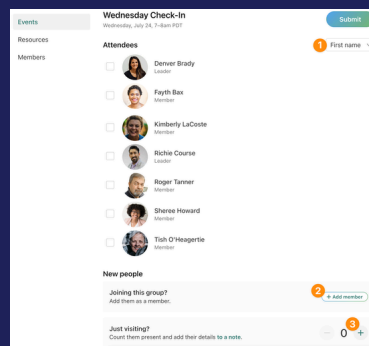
Events
Resources
Members

Wednesday Check-In
Wednesday, July 24, 7–8am PDT

Submit

Attendees

1 First name

Denver Brady
Leader

Fayth Bax
Member

Kimberly LaCoste
Member

Richie Course
Leader

Roger Tanner
Member

Sheree Howard
Member

Tish O'Heagertie
Member

New people

Joining this group?
Add them as a member.

2 + Add member

Just visiting?
Count them present and add their details to a note.

– 0 + 3